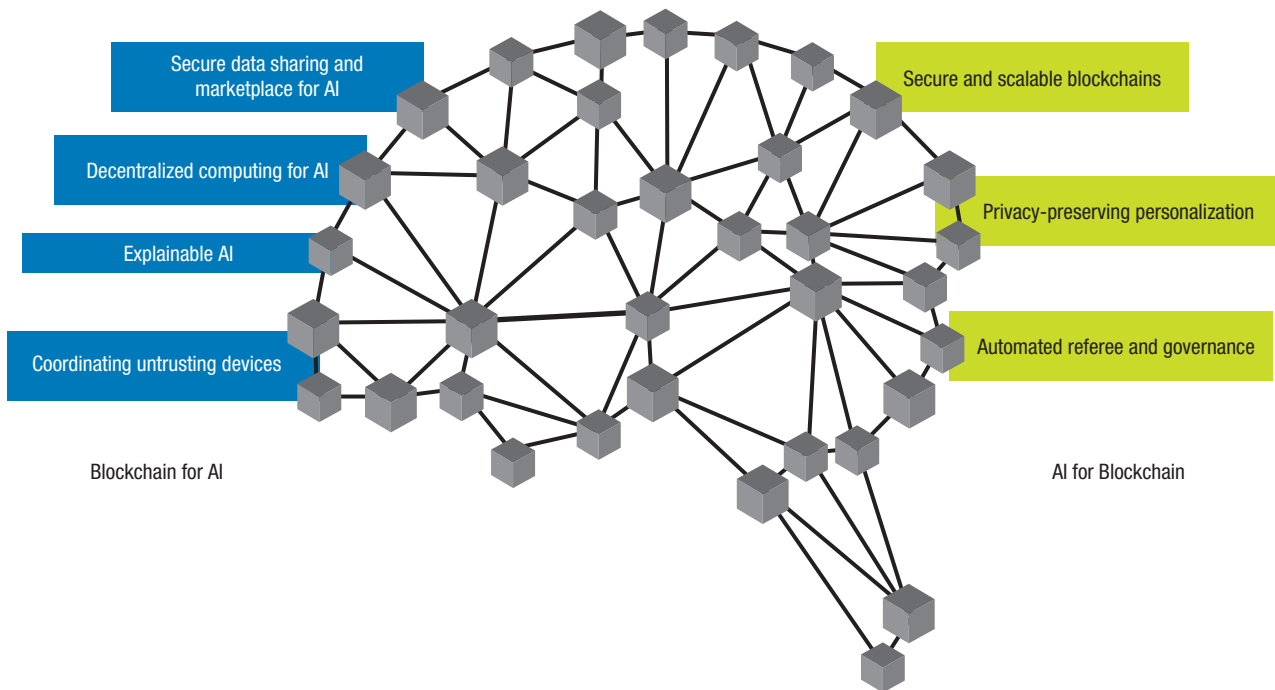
Secure data sharing and marketplace for AI

Decentralized computing for AI

Explainable AI

Coordinating untrusting devices

Blockchain for AI

Secure and scalable blockchains

Privacy-preserving personalization

Automated referee and governance

AI for Blockchain